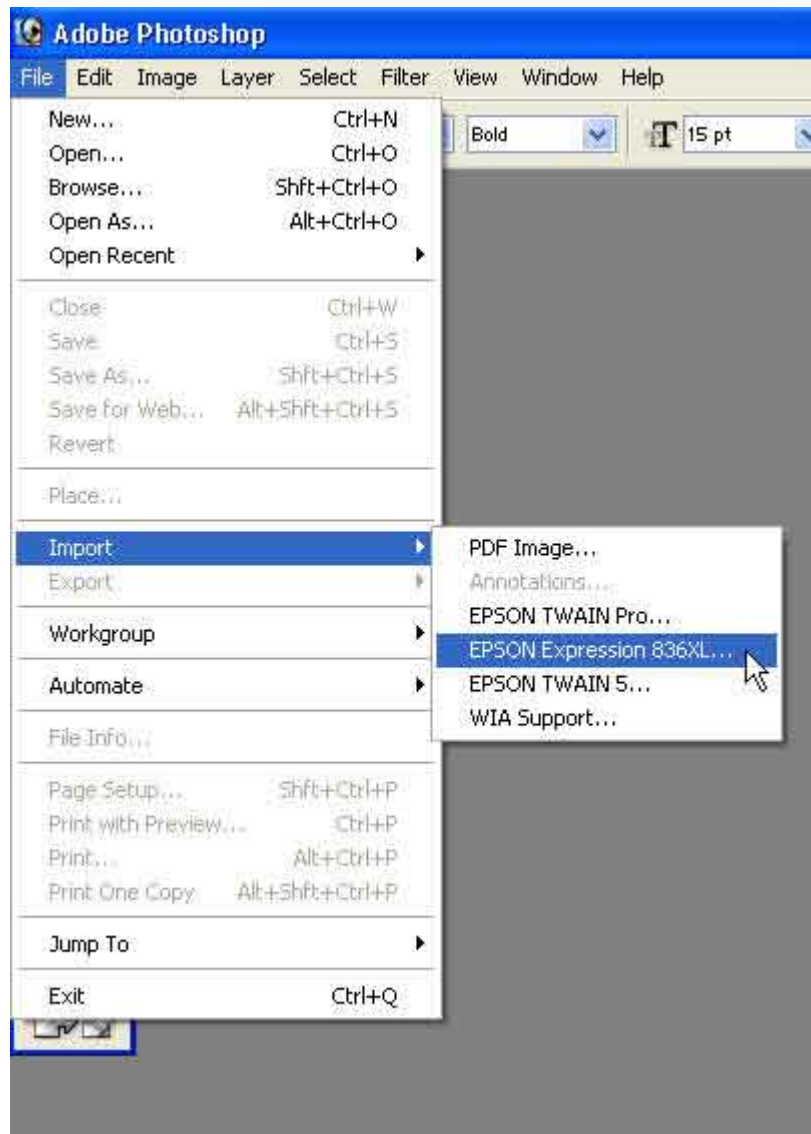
Adobe Photoshop

File Edit Image Layer Select Filter View Window Help

Bold 15 pt

New... Ctrl+N
Open... Ctrl+O
Browse... Shft+Ctrl+O
Open As... Alt+Ctrl+O
Open Recent

Close Ctrl+W
Save Ctrl+S
Save As... Shft+Ctrl+S
Save for Web... Alt+Shft+Ctrl+S
Revert

Place...

Import
Export

Workgroup

Automate

File Info...

Page Setup... Shft+Ctrl+P
Print with Preview... Ctrl+P
Print... Alt+Ctrl+P
Print One Copy Alt+Shft+Ctrl+P

Jump To

Exit Ctrl+Q

PDF Image...
Annotations...
EPSON TWAIN Pro...
EPSON Expression 836XL...
EPSON TWAIN 5...
WIA Support...